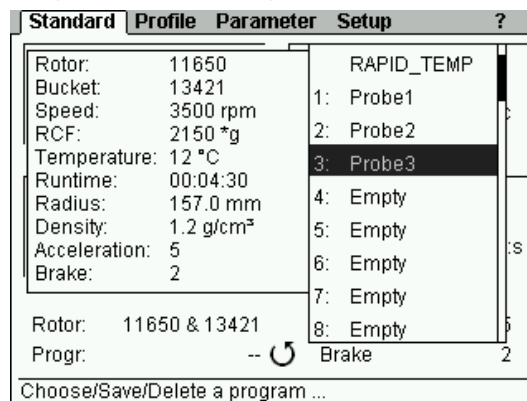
Standard | Profile | Parameter | Setup | ?

| | |
|---|---|
| Rotor: | 11650 |
| Bucket: | 13421 |
| Speed: | 3500 rpm |
| RCF: | 2150 *g |
| Temperature: | 12 °C |
| Runtime: | 00:04:30 |
| Radius: | 157.0 mm |
| Density: | 1.2 g/cm³ |
| Acceleration: | 5 |
| Brake: | 2 |

RAPID_TEMP
1: Probe1
2: Probe2
3: Probe3
4: Empty
5: Empty
6: Empty
7: Empty
8: Empty

Rotor: 11650 & 13421
Progr: --
Brake 2

Choose/Save/Delete a program ...